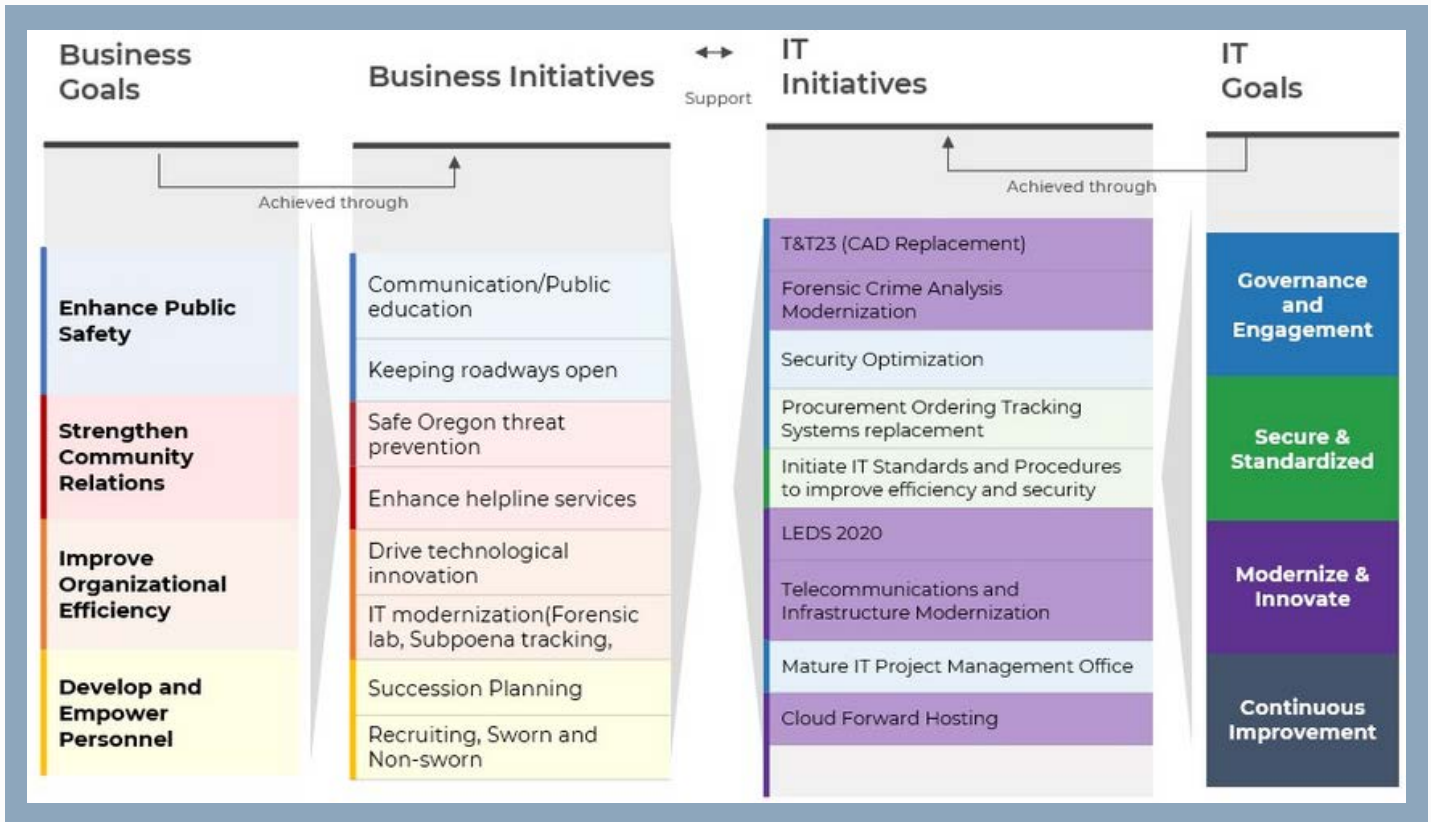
Business Goals

Business Initiatives

↔
Support

IT Initiatives

IT Goals

Achieved through

Achieved through

Enhance Public Safety

Strengthen Community Relations

Improve Organizational Efficiency

Develop and Empower Personnel

Communication/Public education

Keeping roadways open

Safe Oregon threat prevention

Enhance helpline services

Drive technological innovation

IT modernization(Forensic lab, Subpoena tracking,

Succession Planning

Recruiting, Sworn and Non-sworn

T&T23 (CAD Replacement)

Forensic Crime Analysis Modernization

Security Optimization

Procurement Ordering Tracking Systems replacement

Initiate IT Standards and Procedures to improve efficiency and security

LEDS 2020

Telecommunications and Infrastructure Modernization

Mature IT Project Management Office

Cloud Forward Hosting

Governance and Engagement

Secure & Standardized

Modernize & Innovate

Continuous Improvement